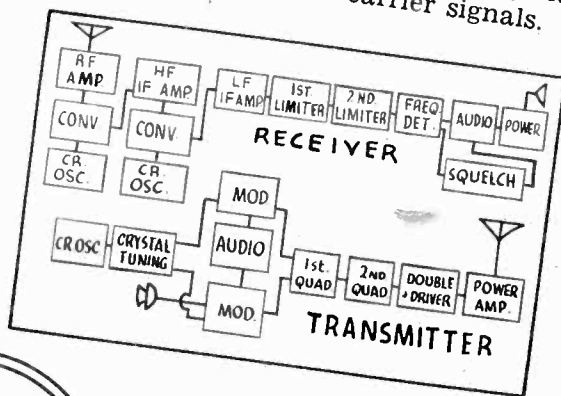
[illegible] carrier signals.

RF AMP.

CONV

CR. OSC.

HF IF AMP

CONV.

CR. OSC.

LF IF AMP

1ST. LIMITER

2ND LIMITER

FREQ. DET.

AUDIO

POWER

RECEIVER

SQUELCH

MOD

CR OSC

CRYSTAL TUNING

AUDIO

MOD.

1st. QUAD

2ND QUAD

DOUBLE DRIVER

POWER AMP.

TRANSMITTER